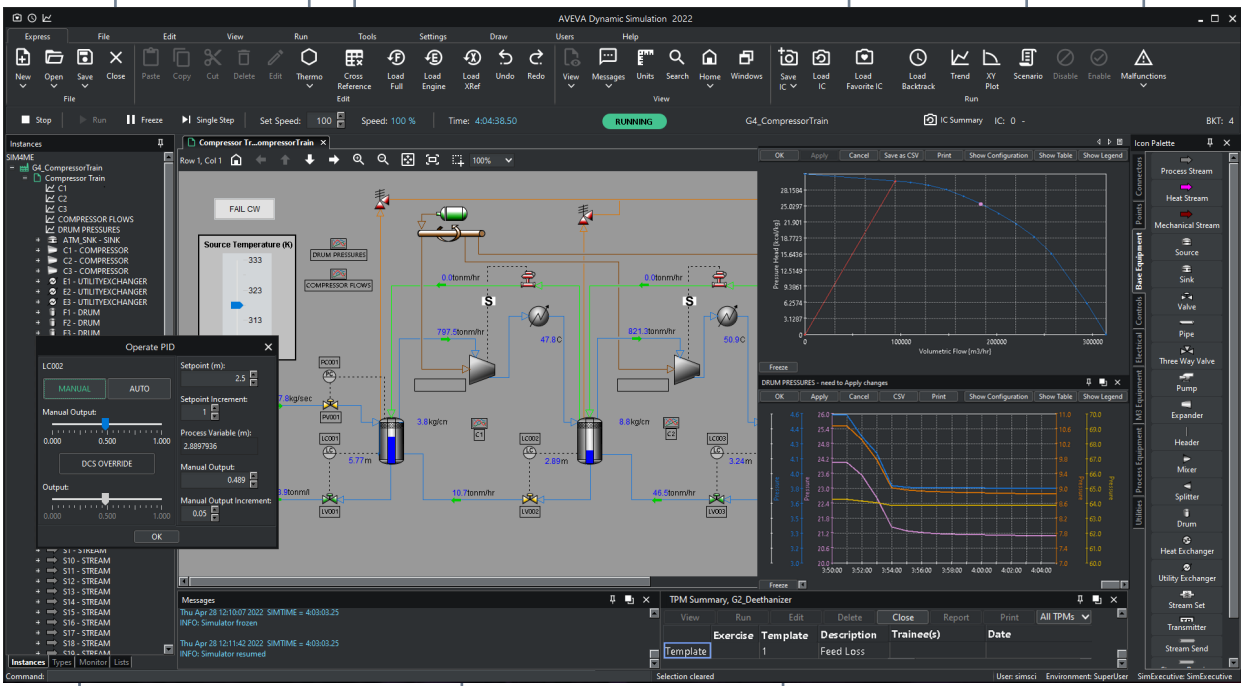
AVEVA Dynamic Simulation 2022

Express File Edit View Run Tools Settings Draw Users Help

New Open Save Close Paste Copy Cut Delete Edit Thermo Cross Reference Load Full Load Engine Load XRef Undo Redo View Messages Units Search Home Windows Save IC Load IC Load Favorite IC Load Backtrack Trend XY Plot Scenario Disable Enable Malfunctions

File Edit View Run

Stop Run Freeze Single Step Set Speed: 100 Speed: 100 % Time: 4:04:38.50 RUNNING G4_CompressorTrain IC Summary IC: 0 - BKT: 4

Instances
SIM4ME
G4_CompressorTrain
Compressor Train
C1
C2
C3
COMPRESSOR FLOWS
DRUM PRESSURES
ATM_SNK - SINK
C1 - COMPRESSOR
C2 - COMPRESSOR
C3 - COMPRESSOR
E1 - UTILITYEXCHANGER
E2 - UTILITYEXCHANGER
E3 - UTILITYEXCHANGER
F1 - DRUM
F2 - DRUM
F3 - DRUM
S1 - STREAM
S10 - STREAM
S11 - STREAM
S12 - STREAM
S13 - STREAM
S14 - STREAM
S15 - STREAM
S16 - STREAM
S17 - STREAM
S18 - STREAM
S19 - STREAM

Instances Types Monitor Lists

Compressor Tr...compressorTrain
Row 1, Col 1 100%

FAIL CW
Source Temperature (K)
333
323
313
DRUM PRESSURES
COMPRESSOR FLOWS
0.0tonm/hr
0.0tonm/hr
797.5tonm/hr
821.3tonm/hr
47.8C
50.9C
7.8kg/sec
PC001
PV001
3.8kg/cn
8.8kg/cn
C1
C2
LC001
LC002
LC003
5.77m
2.89m
3.24m
9tonm/
10.7tonm/hr
46.5tonm/hr
LV001
LV002
LV003

Operate PID
LC002
MANUAL AUTO
Manual Output:
0.000 0.500 1.000
DCS OVERRIDE
Output:
0.000 0.500 1.000
Setpoint (m): 2.5
Setpoint Increment: 1
Process Variable (m): 2.8897936
Manual Output: 0.489
Manual Output Increment: 0.05
OK

OK Apply Cancel Save as CSV Print Show Configuration Show Table Show Legend
28.1594
25.0297
21.901
18.7723
15.6436
12.5149
9.3861
6.2574
3.1287
0
Pressure Head [kcal/kg]
0 100000 200000 300000
Volumetric Flow [m3/hr]
Freeze

DRUM PRESSURES - need to Apply changes
OK Apply Cancel CSV Print Show Configuration Show Table Show Legend
4.6 4.4 4.2 4.0 3.8 3.6 3.4 3.2 3.0
26.0 25.4 24.8 24.2 23.6 23.0 22.4 21.8 21.2 20.6 20.0
11.0 10.6 10.2 9.8 9.4 9.0 8.6 8.2 7.8 7.4 7.0
70.0 69.0 68.0 67.0 66.0 65.0 64.0 63.0 62.0 61.0 60.0
Pressure Pressure Pressure Pressure
3:50:00 3:52:00 3:54:00 3:56:00 3:58:00 4:00:00 4:02:00 4:04:00
Freeze

Messages
Thu Apr 28 12:10:07 2022 SIMTIME = 4:03:03.25
INFO: Simulator frozen
Thu Apr 28 12:11:42 2022 SIMTIME = 4:03:03.25
INFO: Simulator resumed

TPM Summary, G2_Deethanizer
View Run Edit Delete Close Report Print All TPMs

| | Exercise | Template | Description | Trainee(s) | Date |
|---|---|---|---|---|---|
| Template | | 1 | Feed Loss | | |

Icon Palette
Process Stream
Heat Stream
Mechanical Stream
Source
Sink
Valve
Pipe
Three Way Valve
Pump
Expander
Header
Mixer
Splitter
Drum
Heat Exchanger
Utility Exchanger
Stream Set
Transmitter
Stream Send
Connectors Points Base Equipment Controls Electrical M3 Equipment Process Equipment Utilities

Command:
Selection cleared
User: simsci Environment: SuperUser SimExecutive: SimExecutive